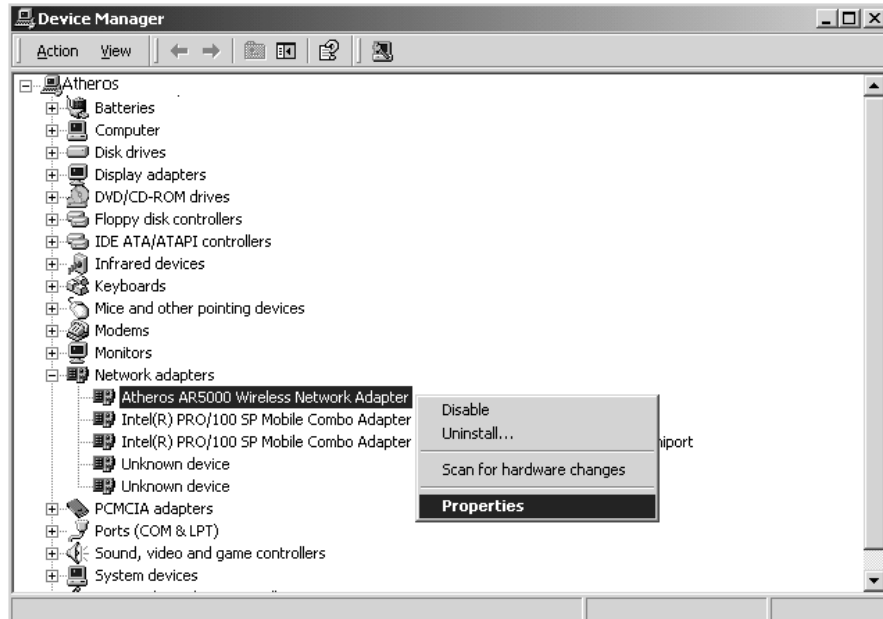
Device Manager

Action View

Atheros
Batteries
Computer
Disk drives
Display adapters
DVD/CD-ROM drives
Floppy disk controllers
IDE ATA/ATAPI controllers
Infrared devices
Keyboards
Mice and other pointing devices
Modems
Monitors
Network adapters
Atheros AR5000 Wireless Network Adapter
Intel(R) PRO/100 SP Mobile Combo Adapter
Intel(R) PRO/100 SP Mobile Combo Adapter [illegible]iport
Unknown device
Unknown device
PCMCIA adapters
Ports (COM & LPT)
Sound, video and game controllers
System devices

Disable
Uninstall...
Scan for hardware changes
Properties